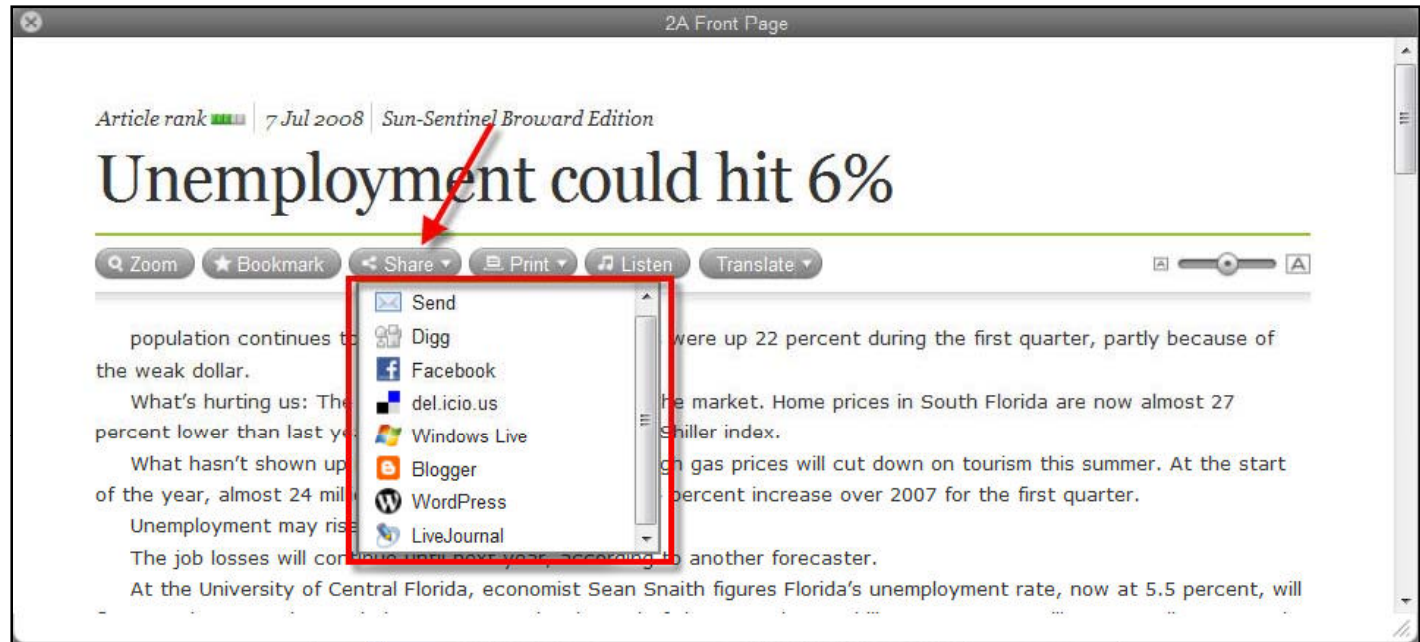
2A Front Page

Article rank | 7 Jul 2008 | Sun-Sentinel Broward Edition

Unemployment could hit 6%

Zoom Bookmark Share Print Listen Translate

Send
Digg
Facebook
del.icio.us
Windows Live
Blogger
WordPress
LiveJournal

population continues t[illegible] were up 22 percent during the first quarter, partly because of the weak dollar.

What's hurting us: The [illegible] he market. Home prices in South Florida are now almost 27 percent lower than last ye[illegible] Shiller index.

What hasn't shown up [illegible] gh gas prices will cut down on tourism this summer. At the start of the year, almost 24 mil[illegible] percent increase over 2007 for the first quarter.

Unemployment may rise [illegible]

The job losses will co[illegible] to another forecaster.

At the University of Central Florida, economist Sean Snaith figures Florida's unemployment rate, now at 5.5 percent, will